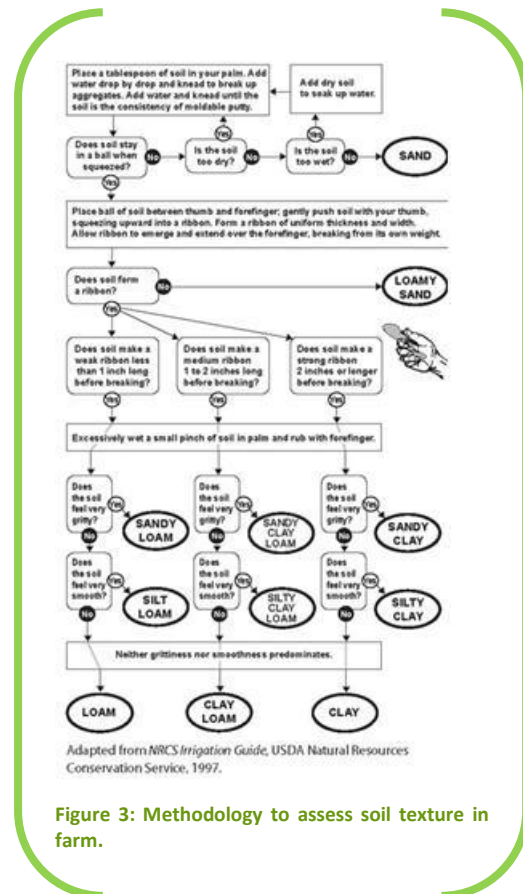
Place a tablespoon of soil in your palm. Add water drop by drop and knead to break up aggregates. Add water and knead until the soil is the consistency of moldable putty.

Add dry soil to soak up water.

Does soil stay in a ball when squeezed?

No

Is the soil too dry?

Yes

No

Is the soil too wet?

Yes

No

SAND

Yes

Place ball of soil between thumb and forefinger; gently push soil with your thumb, squeezing upward into a ribbon. Form a ribbon of uniform thickness and width. Allow ribbon to emerge and extend over the forefinger, breaking from its own weight.

Does soil form a ribbon?

No

LOAMY SAND

Yes

Does soil make a weak ribbon less than 1 inch long before breaking?

Does soil make a medium ribbon 1 to 2 inches long before breaking?

Does soil make a strong ribbon 2 inches or longer before breaking?

Yes

Yes

Yes

Excessively wet a small pinch of soil in palm and rub with forefinger.

Does the soil feel very gritty?

Yes

SANDY LOAM

Does the soil feel very gritty?

Yes

SANDY CLAY LOAM

Does the soil feel very gritty?

Yes

SANDY CLAY

No

No

No

Does the soil feel very smooth?

Yes

SILT LOAM

Does the soil feel very smooth?

Yes

SILTY CLAY LOAM

Does the soil feel very smooth?

Yes

SILTY CLAY

No

No

No

Neither grittiness nor smoothness predominates.

LOAM

CLAY LOAM

CLAY

Adapted from NRCS Irrigation Guide, USDA Natural Resources Conservation Service, 1997.

Figure 3: Methodology to assess soil texture in farm.